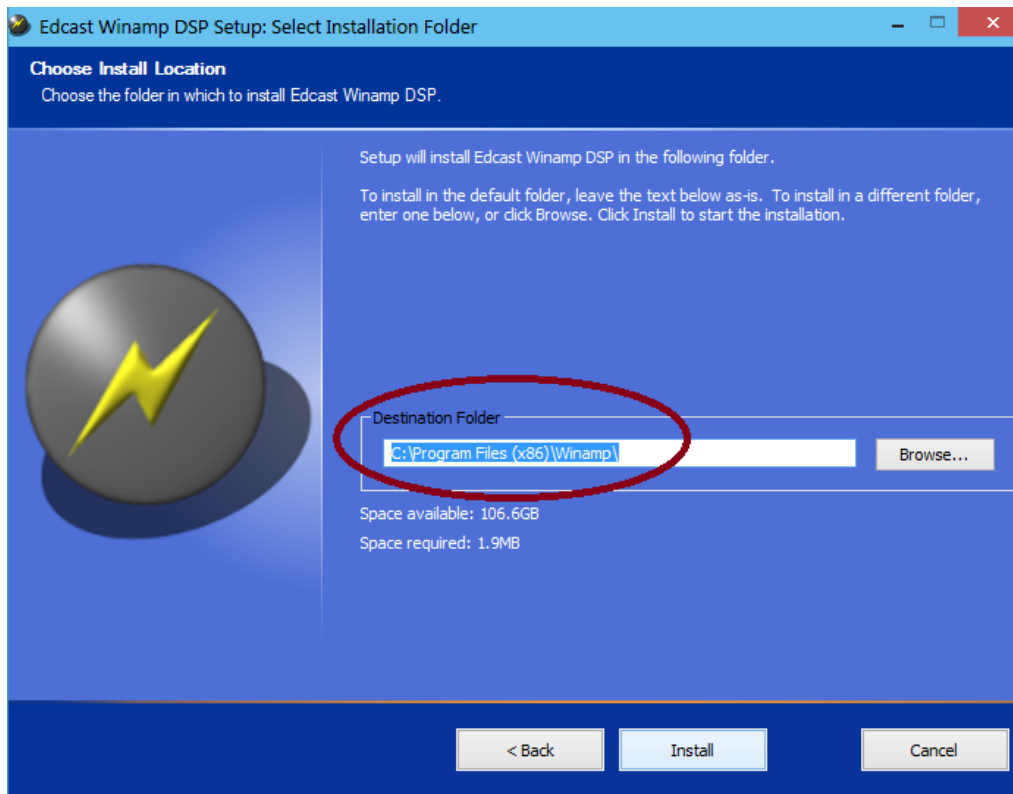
Edcast Winamp DSP Setup: Select Installation Folder

Choose Install Location
Choose the folder in which to install Edcast Winamp DSP.

Setup will install Edcast Winamp DSP in the following folder.

To install in the default folder, leave the text below as-is. To install in a different folder, enter one below, or click Browse. Click Install to start the installation.

Destination Folder
C:\Program Files (x86)\Winamp\
Browse...

Space available: 106.6GB
Space required: 1.9MB

< Back
Install
Cancel